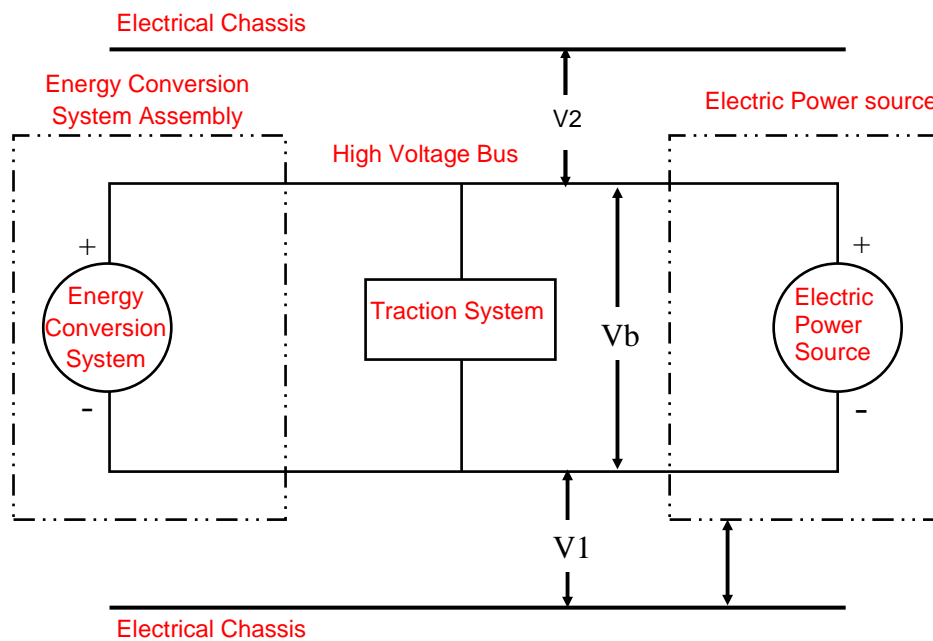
Electrical Chassis

Energy Conversion System Assembly

V2

Electric Power source

High Voltage Bus

+

Energy Conversion System

-

Traction System

Vb

+

Electric Power Source

-

V1

Electrical Chassis